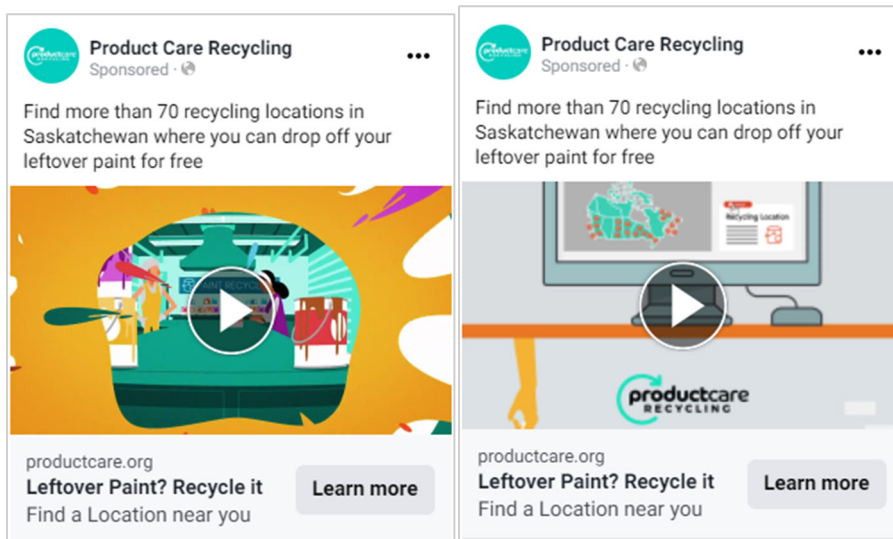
Product Care Recycling
Sponsored ·

Find more than 70 recycling locations in Saskatchewan where you can drop off your leftover paint for free

PAINT RECYCLING

productcare.org
Leftover Paint? Recycle it
Find a Location near you

Learn more

Product Care Recycling
Sponsored ·

Find more than 70 recycling locations in Saskatchewan where you can drop off your leftover paint for free

Recycling Location

productcare RECYCLING

productcare.org
Leftover Paint? Recycle it
Find a Location near you

Learn more